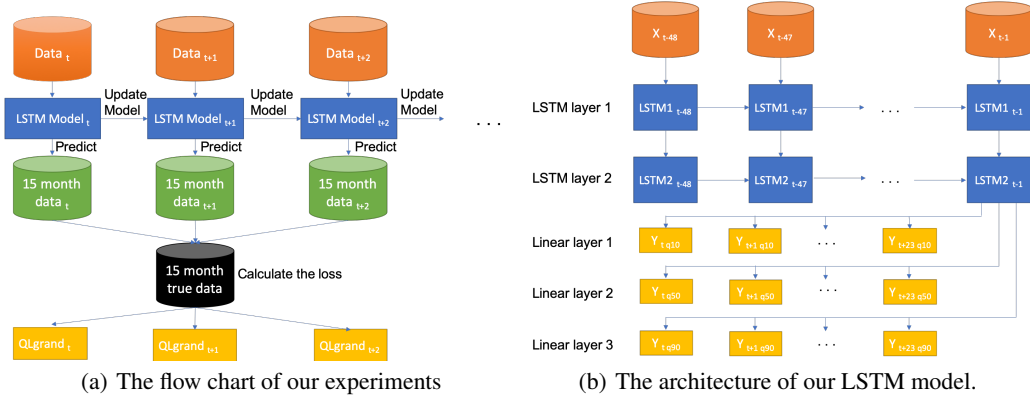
Data $_{t}$

Data $_{t+1}$

Data $_{t+2}$

Update Model

Update Model

Update Model

LSTM Model $_{t}$

LSTM Model $_{t+1}$

LSTM Model $_{t+2}$

. . .

Predict

Predict

Predict

15 month data $_{t}$

15 month data $_{t+1}$

15 month data $_{t+2}$

15 month true data

Calculate the loss

QLgrand $_{t}$

QLgrand $_{t+1}$

QLgrand $_{t+2}$

(a) The flow chart of our experiments

X $_{t-48}$

X $_{t-47}$

X $_{t-1}$

LSTM layer 1

LSTM1 $_{t-48}$

LSTM1 $_{t-47}$

. . .

LSTM1 $_{t-1}$

LSTM layer 2

LSTM2 $_{t-48}$

LSTM2 $_{t-47}$

. . .

LSTM2 $_{t-1}$

Linear layer 1

Y $_{t\ q10}$

Y $_{t+1\ q10}$

. . .

Y $_{t+23\ q10}$

Linear layer 2

Y $_{t\ q50}$

Y $_{t+1\ q50}$

. . .

Y $_{t+23\ q50}$

Linear layer 3

Y $_{t\ q90}$

Y $_{t+1\ q90}$

. . .

Y $_{t+23\ q90}$

(b) The architecture of our LSTM model.